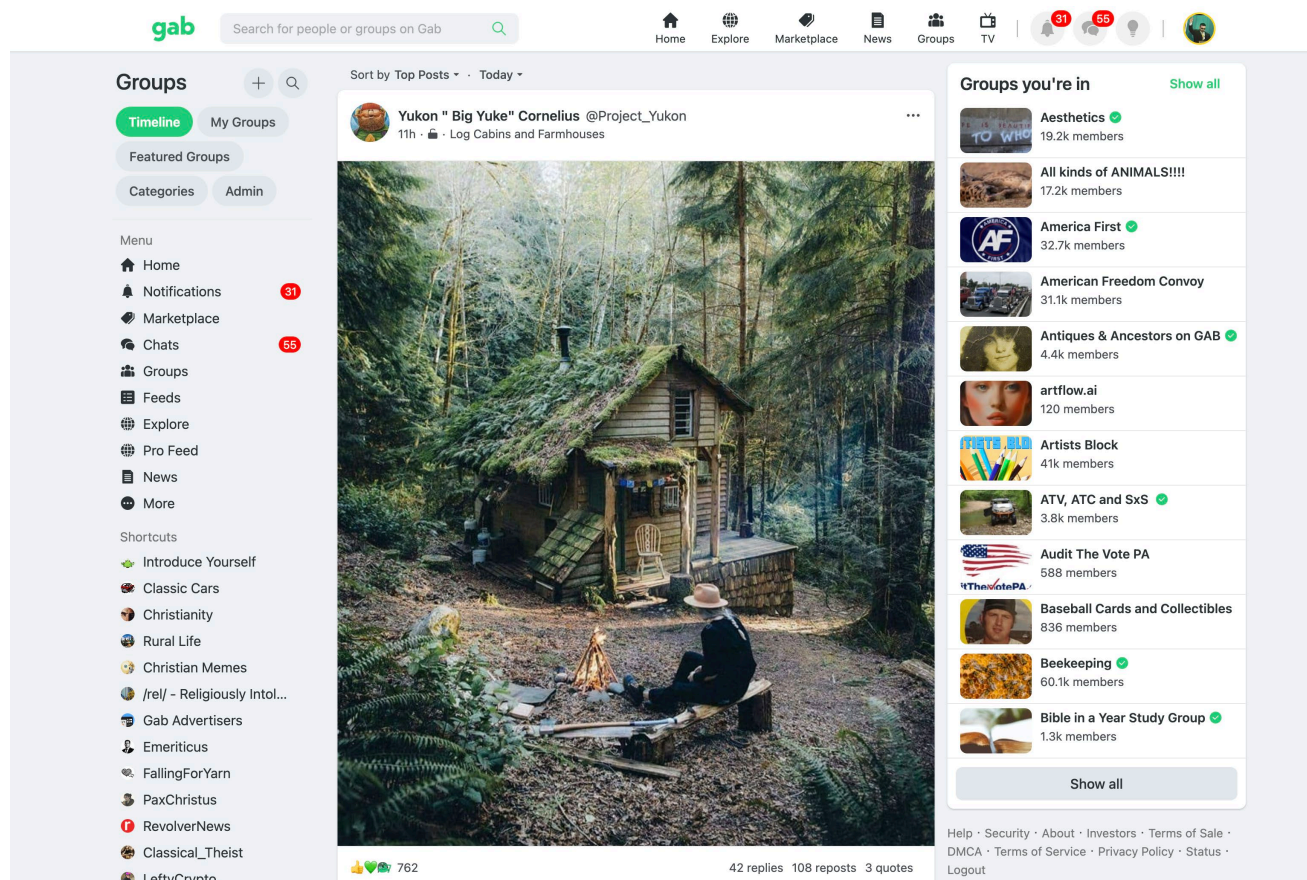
gab
Search for people or groups on Gab
Home Explore Marketplace News Groups TV
31 55

Groups
Timeline My Groups
Featured Groups
Categories Admin

Menu
Home
Notifications 31
Marketplace
Chats 55
Groups
Feeds
Explore
Pro Feed
News
More

Shortcuts
Introduce Yourself
Classic Cars
Christianity
Rural Life
Christian Memes
/rel/ - Religiously Intol...
Gab Advertisers
Emeriticus
FallingForYarn
PaxChristus
RevolverNews
Classical_Theist
LeftyCrypto

Sort by Top Posts · Today

Yukon " Big Yuke" Cornelius @Project_Yukon
11h · Log Cabins and Farmhouses

762
42 replies 108 reposts 3 quotes

Groups you're in
Show all
Aesthetics
19.2k members
All kinds of ANIMALS!!!!
17.2k members
America First
32.7k members
American Freedom Convoy
31.1k members
Antiques & Ancestors on GAB
4.4k members
artflow.ai
120 members
Artists Block
41k members
ATV, ATC and SxS
3.8k members
Audit The Vote PA
588 members
Baseball Cards and Collectibles
836 members
Beekeeping
60.1k members
Bible in a Year Study Group
1.3k members
Show all

Help · Security · About · Investors · Terms of Sale · DMCA · Terms of Service · Privacy Policy · Status · Logout